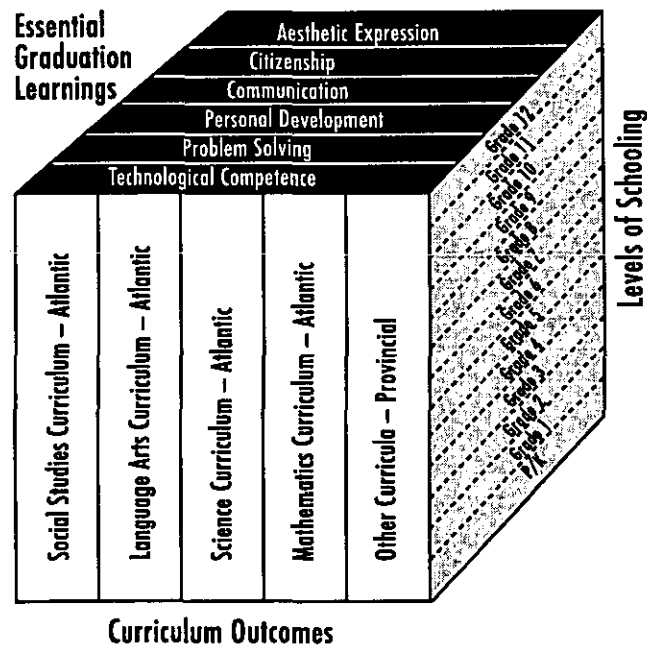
Essential Graduation Learnings

Aesthetic Expression
Citizenship
Communication
Personal Development
Problem Solving
Technological Competence

Social Studies Curriculum – Atlantic
Language Arts Curriculum – Atlantic
Science Curriculum – Atlantic
Mathematics Curriculum – Atlantic
Other Curricula – Provincial

Grade 12
Grade 11
Grade 10
Grade 9
Grade 8
Grade 7
Grade 6
Grade 5
Grade 4
Grade 3
Grade 2
Grade 1
P/K

Levels of Schooling

Curriculum Outcomes